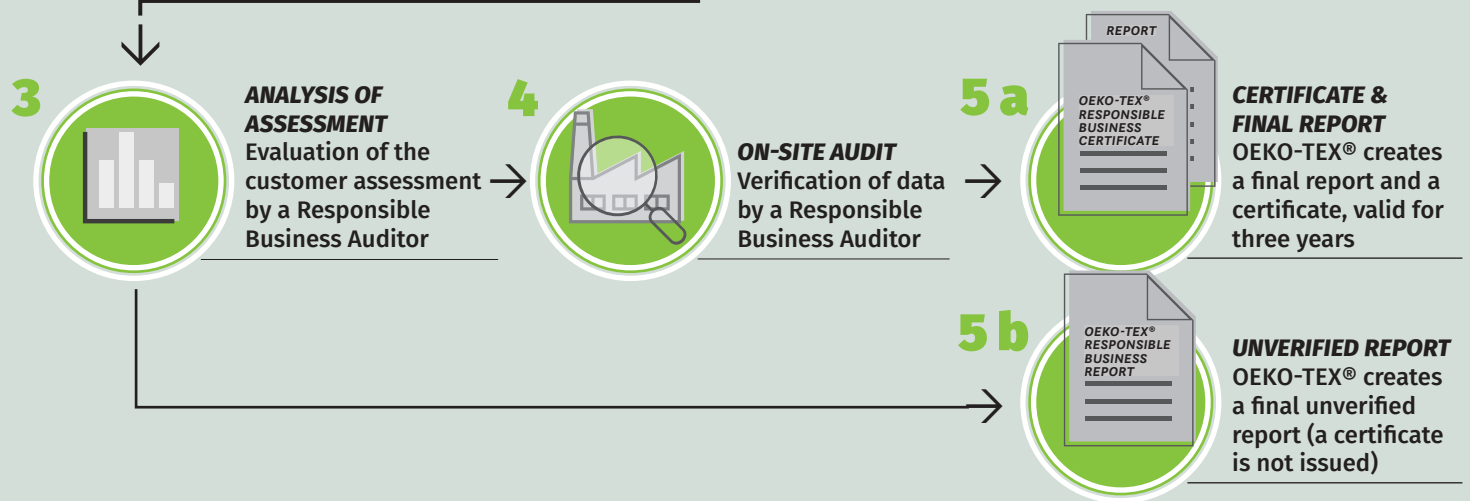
3

ANALYSIS OF ASSESSMENT
Evaluation of the customer assessment by a Responsible Business Auditor

4

ON-SITE AUDIT
Verification of data by a Responsible Business Auditor

5 a

REPORT

OEKO-TEX® RESPONSIBLE BUSINESS CERTIFICATE

CERTIFICATE & FINAL REPORT
OEKO-TEX® creates a final report and a certificate, valid for three years

5 b

OEKO-TEX® RESPONSIBLE BUSINESS REPORT

UNVERIFIED REPORT
OEKO-TEX® creates a final unverified report (a certificate is not issued)